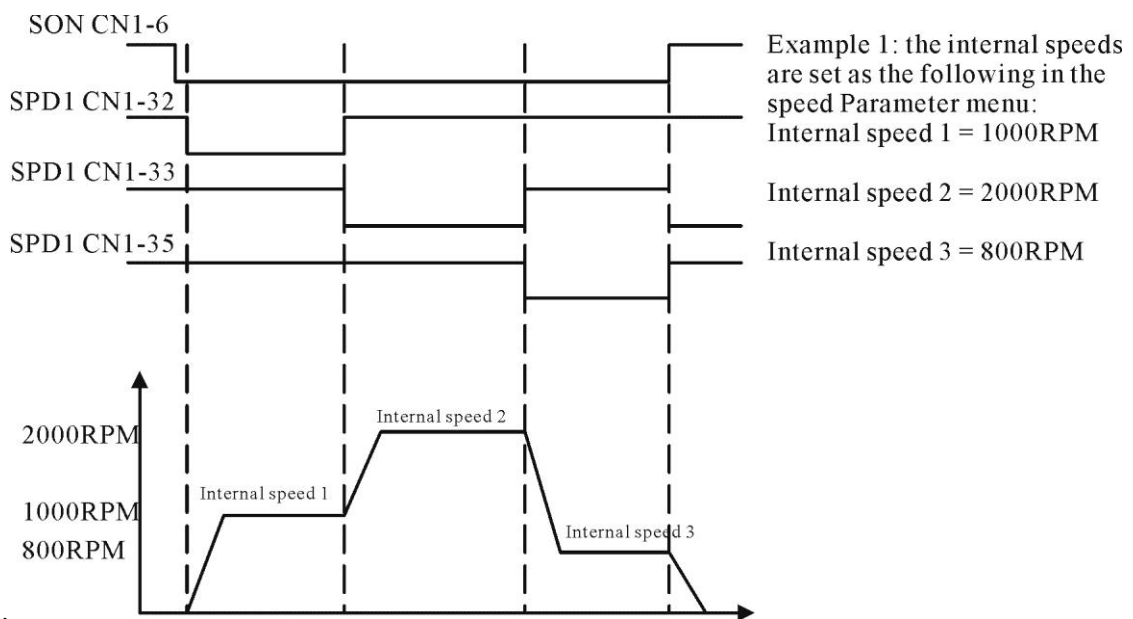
SON CN1-6

SPD1 CN1-32

SPD1 CN1-33

SPD1 CN1-35

Example 1: the internal speeds are set as the following in the speed Parameter menu:
Internal speed 1 = 1000RPM

Internal speed 2 = 2000RPM

Internal speed 3 = 800RPM

2000RPM

1000RPM

800RPM

Internal speed 1

Internal speed 2

Internal speed 3